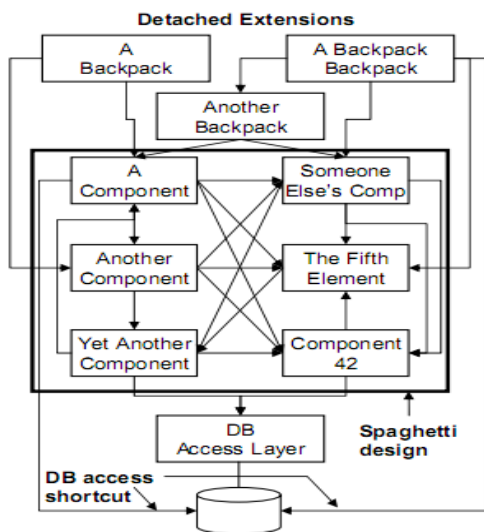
Detached Extensions

A Backpack

A Backpack Backpack

Another Backpack

A Component

Someone Else's Comp

Another Component

The Fifth Element

Yet Another Component

Component 42

DB Access Layer

Spaghetti design

DB access shortcut